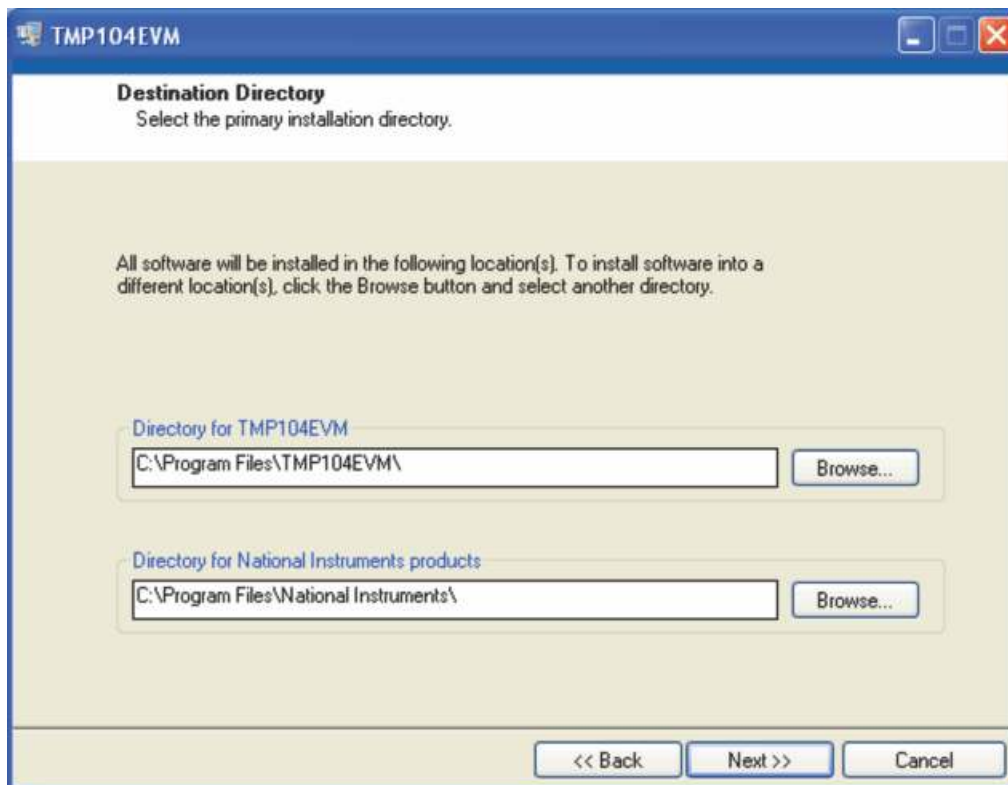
TMP104EVM

Destination Directory
Select the primary installation directory.

All software will be installed in the following location(s). To install software into a different location(s), click the Browse button and select another directory.

Directory for TMP104EVM
C:\Program Files\TMP104EVM\
Browse...

Directory for National Instruments products
C:\Program Files\National Instruments\
Browse...

<< Back
Next >>
Cancel